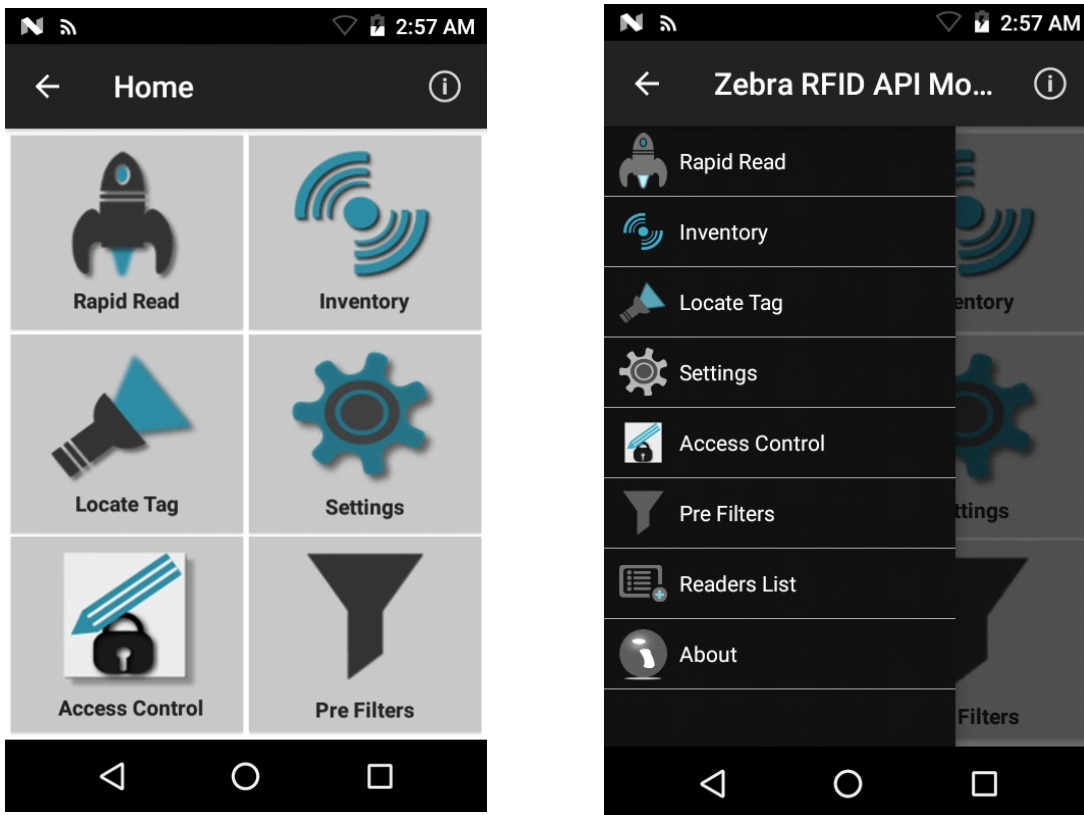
2:57 AM

Home

Rapid Read

Inventory

Locate Tag

Settings

Access Control

Pre Filters

2:57 AM

Zebra RFID API Mo...

Rapid Read

Inventory

Locate Tag

Settings

Access Control

Pre Filters

Readers List

About

entory

ttings

Filters